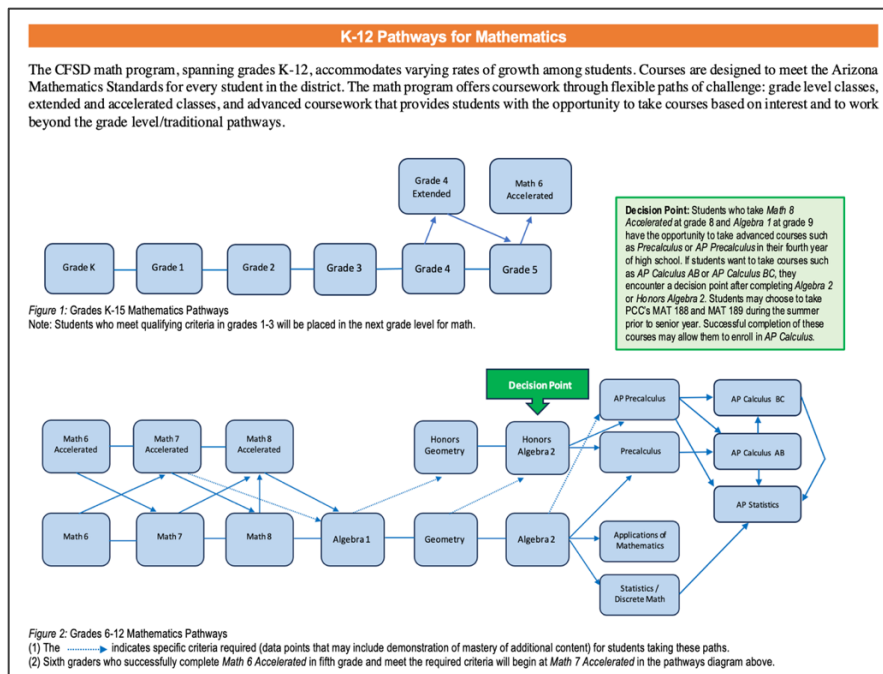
K-12 Pathways for Mathematics

The CFSD math program, spanning grades K-12, accommodates varying rates of growth among students. Courses are designed to meet the Arizona Mathematics Standards for every student in the district. The math program offers coursework through flexible paths of challenge: grade level classes, extended and accelerated classes, and advanced coursework that provides students with the opportunity to take courses based on interest and to work beyond the grade level/traditional pathways.

Grade 4 Extended

Math 6 Accelerated

Grade K

Grade 1

Grade 2

Grade 3

Grade 4

Grade 5

Decision Point: Students who take Math 8 Accelerated at grade 8 and Algebra 1 at grade 9 have the opportunity to take advanced courses such as Precalculus or AP Precalculus in their fourth year of high school. If students want to take courses such as AP Calculus AB or AP Calculus BC, they encounter a decision point after completing Algebra 2 or Honors Algebra 2. Students may choose to take PCC's MAT 188 and MAT 189 during the summer prior to senior year. Successful completion of these courses may allow them to enroll in AP Calculus.

Figure 1: Grades K-15 Mathematics Pathways
Note: Students who meet qualifying criteria in grades 1-3 will be placed in the next grade level for math.

Decision Point

AP Precalculus

AP Calculus BC

Math 6 Accelerated

Math 7 Accelerated

Math 8 Accelerated

Honors Geometry

Honors Algebra 2

Precalculus

AP Calculus AB

AP Statistics

Math 6

Math 7

Math 8

Algebra 1

Geometry

Algebra 2

Applications of Mathematics

Statistics / Discrete Math

Figure 2: Grades 6-12 Mathematics Pathways
(1) The indicates specific criteria required (data points that may include demonstration of mastery of additional content) for students taking these paths.
(2) Sixth graders who successfully complete Math 6 Accelerated in fifth grade and meet the required criteria will begin at Math 7 Accelerated in the pathways diagram above.